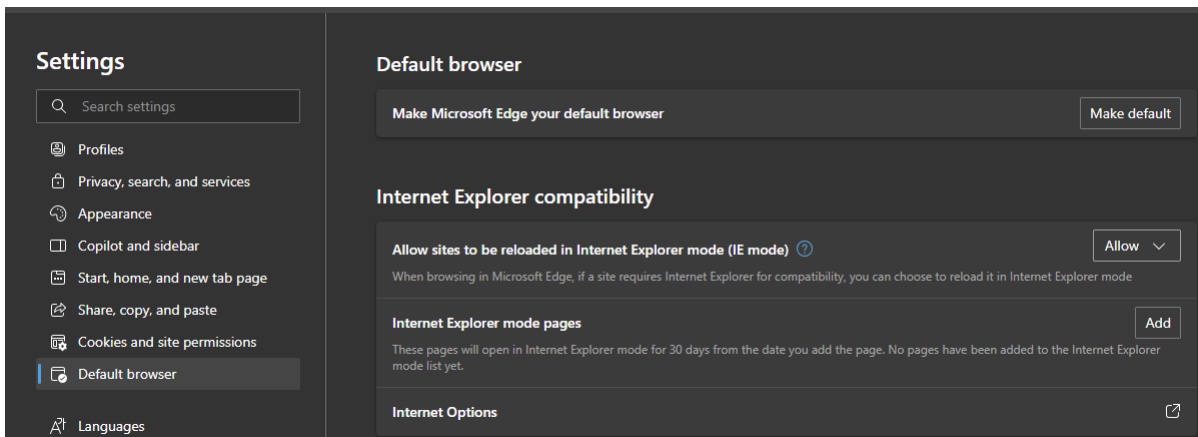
Settings

Search settings

Profiles

Privacy, search, and services

Appearance

Copilot and sidebar

Start, home, and new tab page

Share, copy, and paste

Cookies and site permissions

Default browser

Languages

Default browser

Make Microsoft Edge your default browser

Make default

Internet Explorer compatibility

Allow sites to be reloaded in Internet Explorer mode (IE mode)

Allow

When browsing in Microsoft Edge, if a site requires Internet Explorer for compatibility, you can choose to reload it in Internet Explorer mode

Internet Explorer mode pages

Add

These pages will open in Internet Explorer mode for 30 days from the date you add the page. No pages have been added to the Internet Explorer mode list yet.

Internet Options